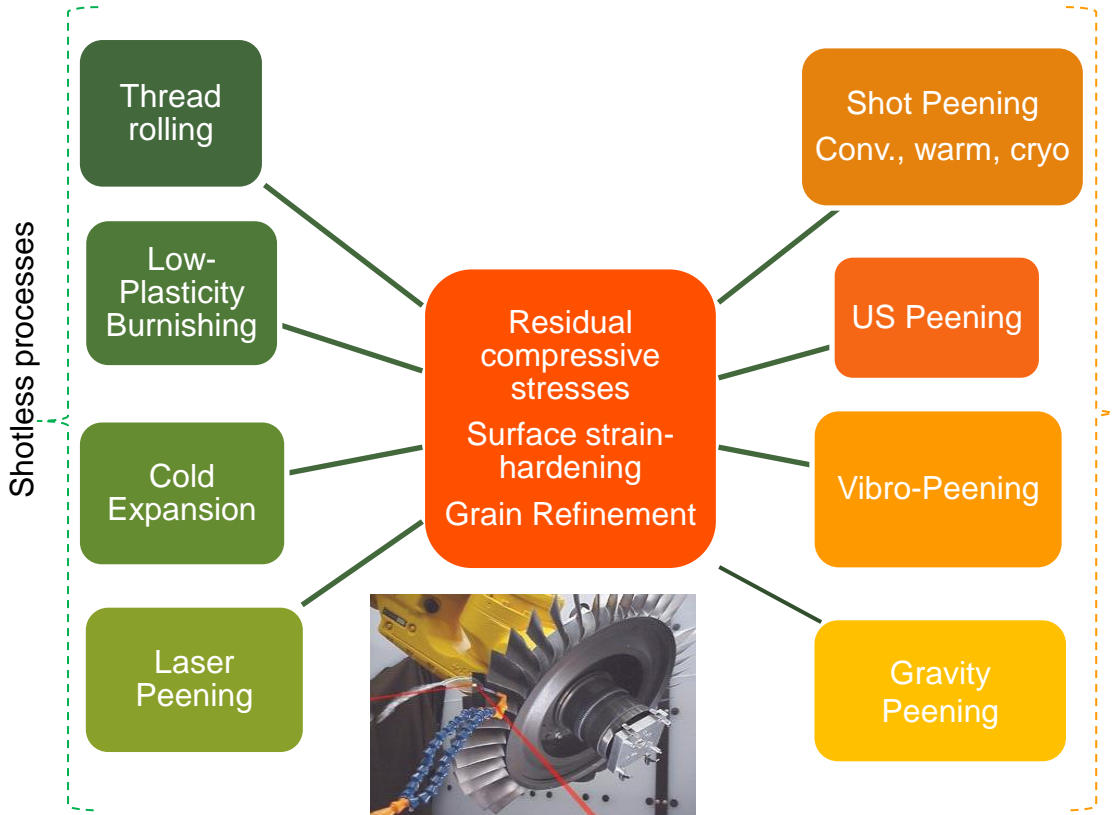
Shotless processes

Thread rolling

Low-Plasticity Burnishing

Cold Expansion

Laser Peening

Residual compressive stresses

Surface strain-hardening

Grain Refinement

Shot Peening
Conv., warm, cryo

US Peening

Vibro-Peening

Gravity Peening